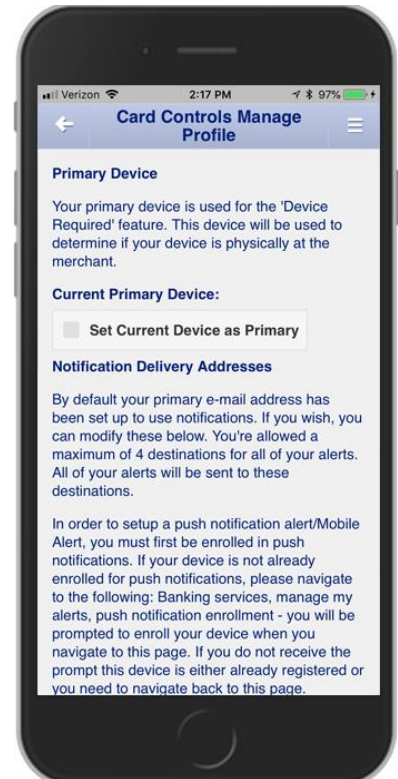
Verizon 2:17 PM 97%

Card Controls Manage Profile

Primary Device

Your primary device is used for the 'Device Required' feature. This device will be used to determine if your device is physically at the merchant.

Current Primary Device:

Set Current Device as Primary

Notification Delivery Addresses

By default your primary e-mail address has been set up to use notifications. If you wish, you can modify these below. You're allowed a maximum of 4 destinations for all of your alerts. All of your alerts will be sent to these destinations.

In order to setup a push notification alert/Mobile Alert, you must first be enrolled in push notifications. If your device is not already enrolled for push notifications, please navigate to the following: Banking services, manage my alerts, push notification enrollment - you will be prompted to enroll your device when you navigate to this page. If you do not receive the prompt this device is either already registered or you need to navigate back to this page.